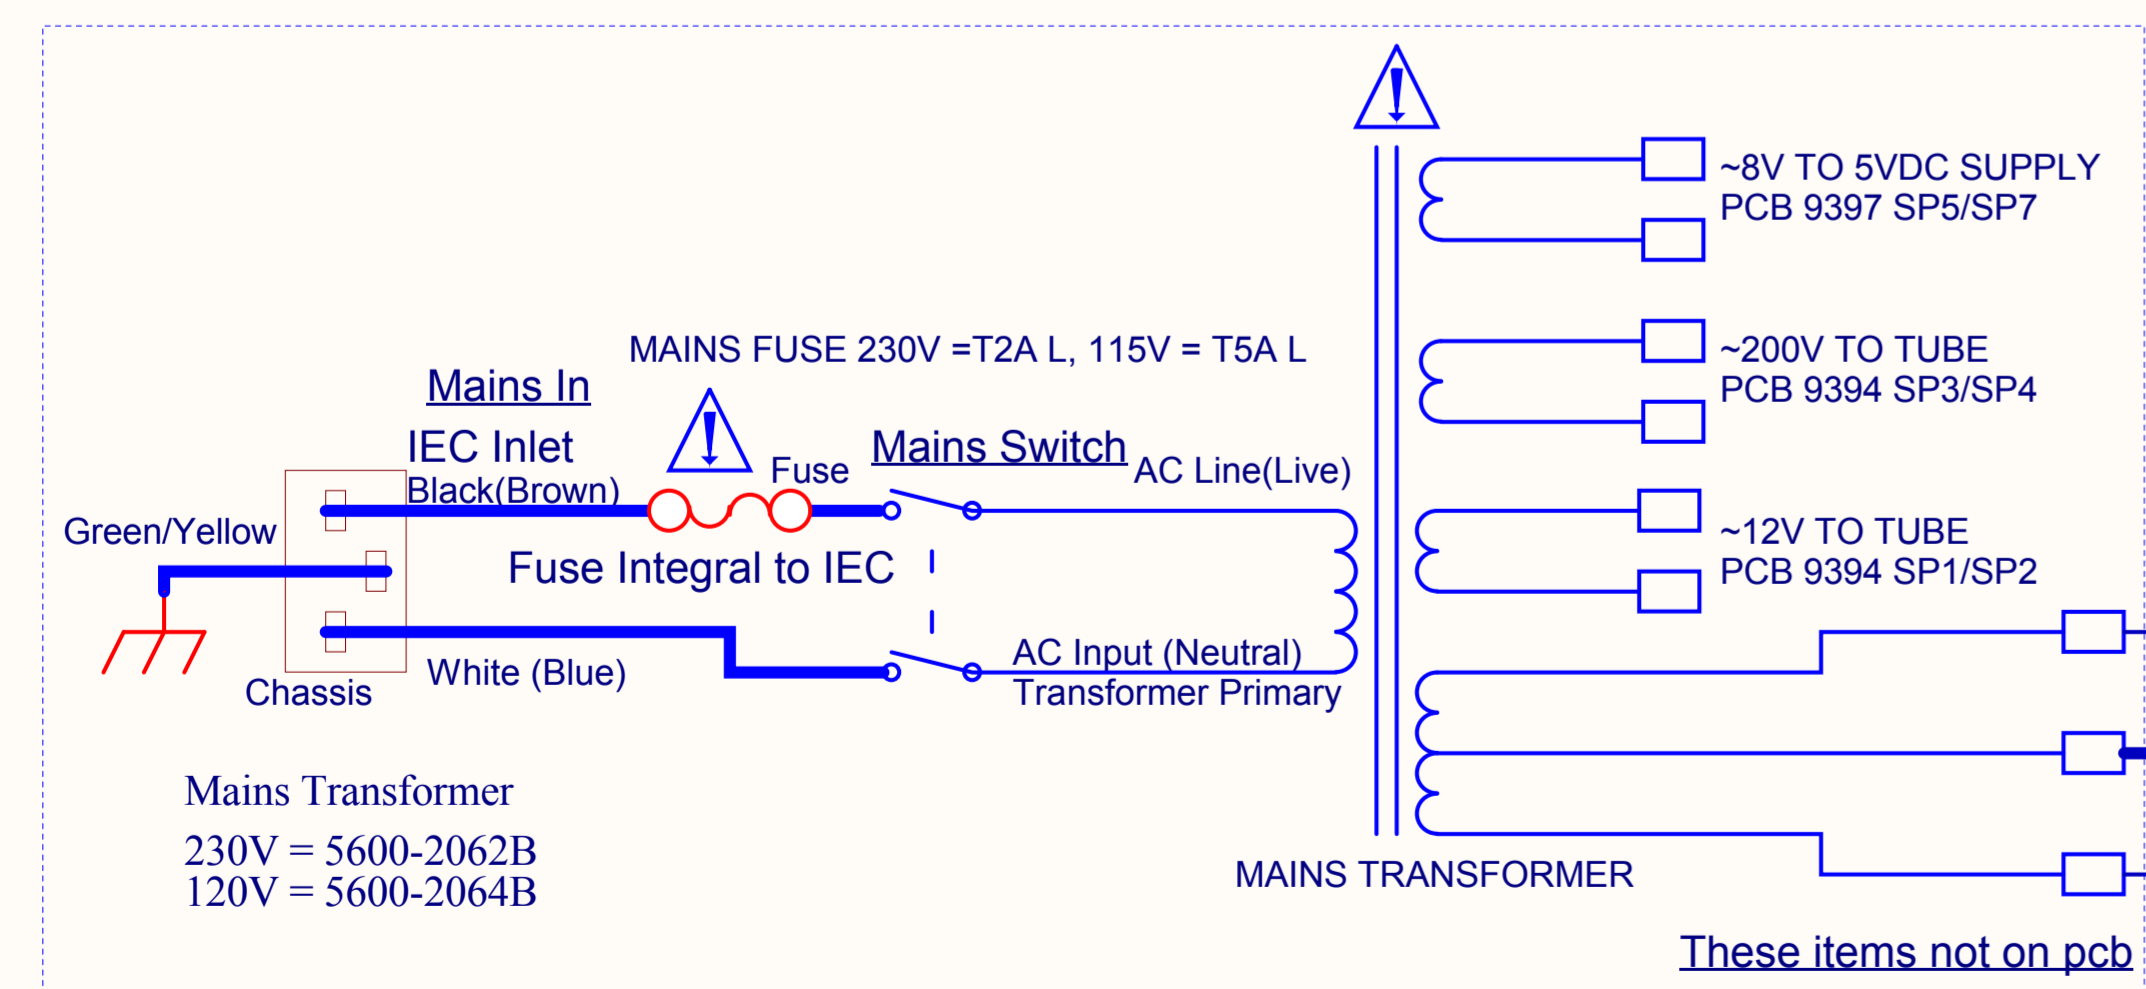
~8V TO 5VDC SUPPLY
PCB 9397 SP5/SP7

~200V TO TUBE
PCB 9394 SP3/SP4

MAINS FUSE 230V =T2A L, 115V = T5A L

Mains In

IEC Inlet

Fuse

Mains Switch

AC Line(Live)

Black(Brown)

Green/Yellow

~12V TO TUBE
PCB 9394 SP1/SP2

Fuse Integral to IEC

AC Input (Neutral)
Transformer Primary

White (Blue)

Chassis

Mains Transformer

230V = 5600-2062B
120V = 5600-2064B

MAINS TRANSFORMER

These items not on pcb